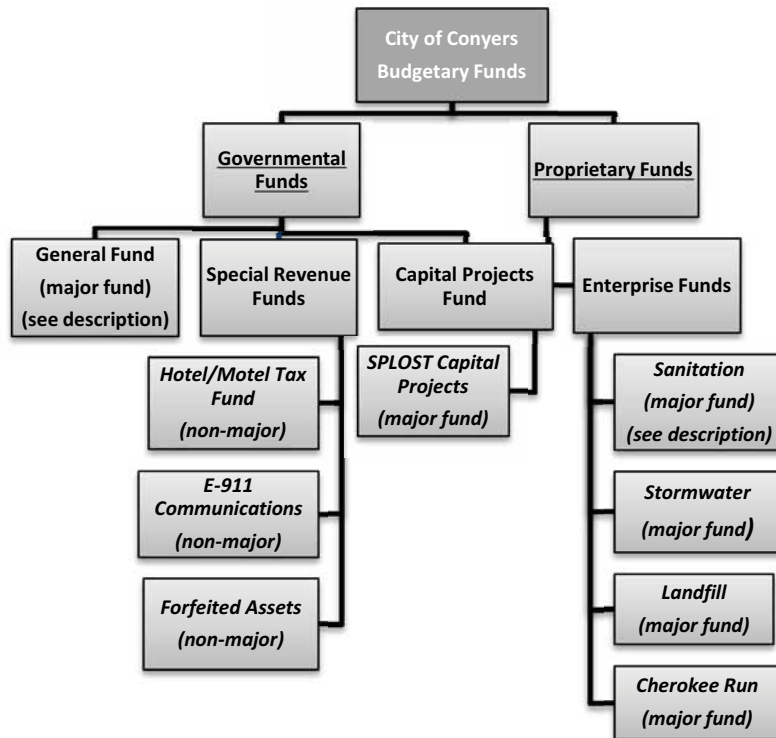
City of Conyers Budgetary Funds

Governmental Funds

Proprietary Funds

General Fund (major fund) (see description)

Special Revenue Funds

Capital Projects Fund

Enterprise Funds

Hotel/Motel Tax Fund (non-major)

E-911 Communications (non-major)

Forfeited Assets (non-major)

SPLOST Capital Projects (major fund)

Sanitation (major fund) (see description)

Stormwater (major fund)

Landfill (major fund)

Cherokee Run (major fund)